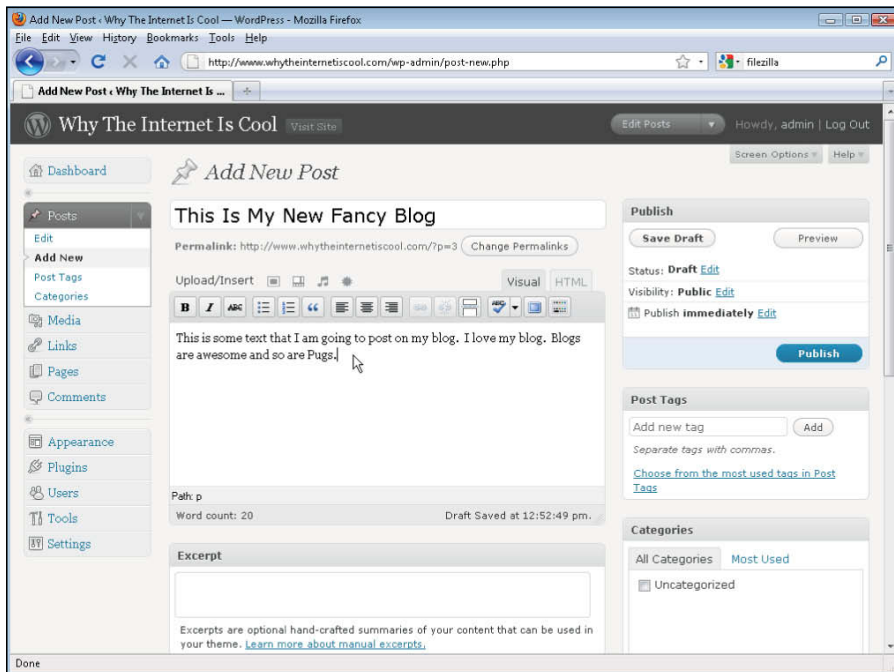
Add New Post ‹ Why The Internet Is Cool — WordPress - Mozilla Firefox
File Edit View History Bookmarks Tools Help
http://www.whytheinternetiscool.com/wp-admin/post-new.php
filezilla
Add New Post ‹ Why The Internet Is ...

Why The Internet Is Cool Visit Site
Edit Posts
Howdy, admin | Log Out
Screen Options
Help

Dashboard
Posts
Edit
Add New
Post Tags
Categories
Media
Links
Pages
Comments
Appearance
Plugins
Users
Tools
Settings

Add New Post

This Is My New Fancy Blog
Permalink: http://www.whytheinternetiscool.com/?p=3 Change Permalinks
Upload/Insert
Visual HTML
This is some text that I am going to post on my blog. I love my blog. Blogs are awesome and so are Pugs.
Path: p
Word count: 20
Draft Saved at 12:52:49 pm.

Excerpt
Excerpts are optional hand-crafted summaries of your content that can be used in your theme. Learn more about manual excerpts.

Publish
Save Draft
Preview
Status: Draft Edit
Visibility: Public Edit
Publish immediately Edit
Publish

Post Tags
Add new tag
Add
Separate tags with commas.
Choose from the most used tags in Post Tags

Categories
All Categories Most Used
Uncategorized

Done